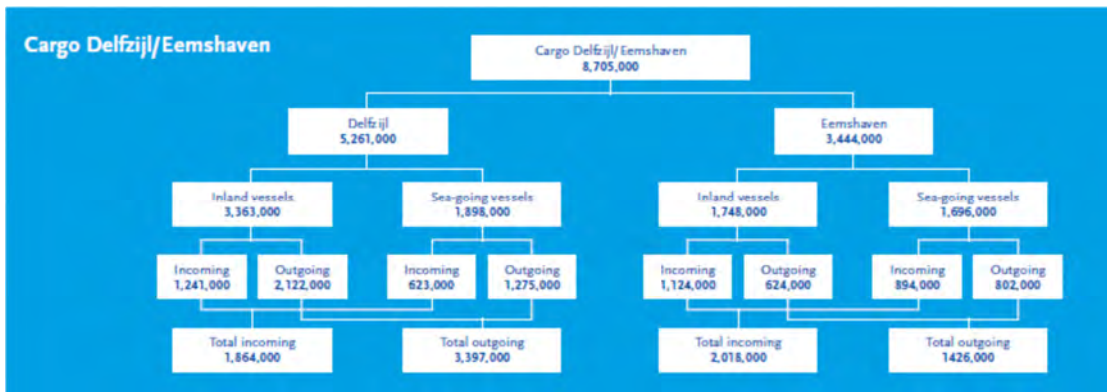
Cargo Delfzijl/Eemshaven

Cargo Delfzijl/ Eemshaven
8,705,000

Delfzijl
5,261,000

Eemshaven
3,444,000

Inland vessels
3,363,000

Sea-going vessels
1,898,000

Inland vessels
1,748,000

Sea-going vessels
1,696,000

Incoming
1,241,000

Outgoing
2,122,000

Incoming
623,000

Outgoing
1,275,000

Incoming
1,124,000

Outgoing
624,000

Incoming
894,000

Outgoing
802,000

Total incoming
1,864,000

Total outgoing
3,397,000

Total incoming
2,018,000

Total outgoing
1426,000